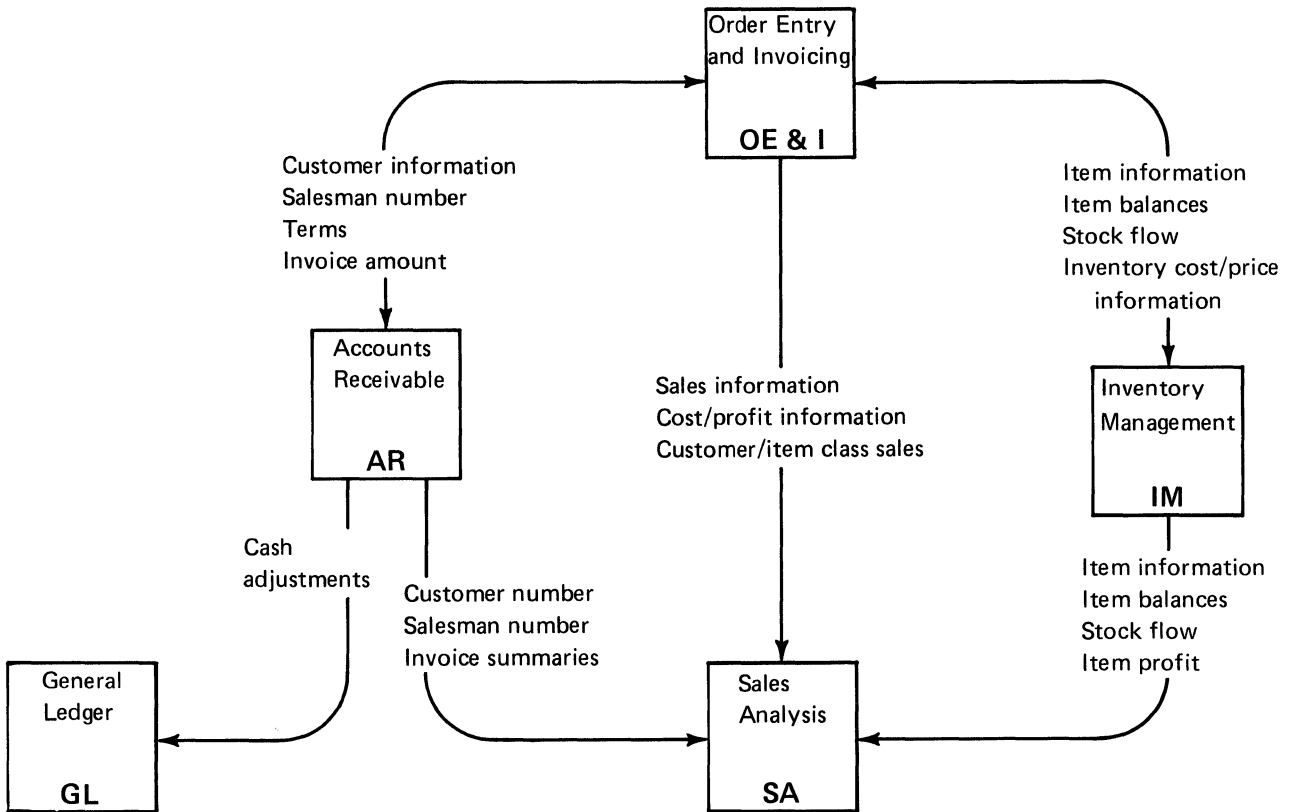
Order Entry and Invoicing
OE & I

Customer information
Salesman number
Terms
Invoice amount

Item information
Item balances
Stock flow
Inventory cost/price information

Accounts Receivable
AR

Sales information
Cost/profit information
Customer/item class sales

Inventory Management
IM

Cash adjustments

Customer number
Salesman number
Invoice summaries

Item information
Item balances
Stock flow
Item profit

General Ledger
GL

Sales Analysis
SA